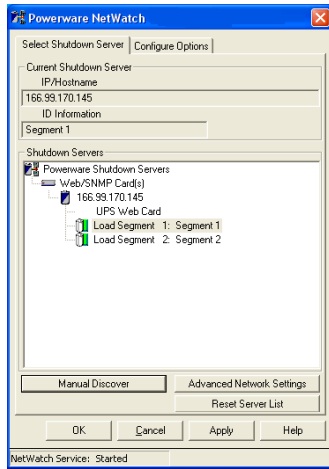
Powerware NetWatch

Select Shutdown Server | Configure Options

Current Shutdown Server
IP/Hostname
166.99.170.145
ID Information
Segment 1

Shutdown Servers
Powerware Shutdown Servers
Web/SNMP Card(s)
166.99.170.145
UPS Web Card
Load Segment 1: Segment 1
Load Segment 2: Segment 2

Manual Discover
Advanced Network Settings
Reset Server List

OK
Cancel
Apply
Help

NetWatch Service: Started